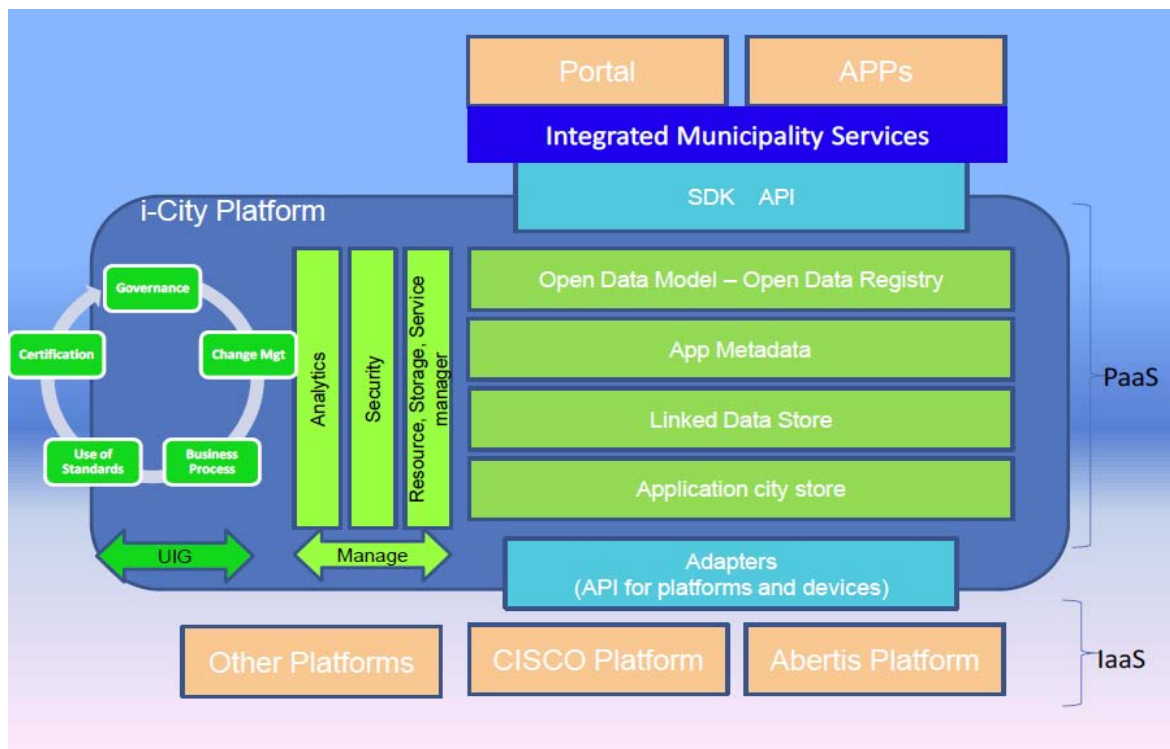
Portal

APPs

Integrated Municipality Services

SDK API

i-City Platform

Governance

Change Mgt

Business Process

Use of Standards

Certification

Analytics

Security

Resource, Storage, Service manager

Open Data Model – Open Data Registry

App Metadata

Linked Data Store

Application city store

PaaS

UIG

Manage

Adapters
(API for platforms and devices)

Other Platforms

CISCO Platform

Abertis Platform

IaaS